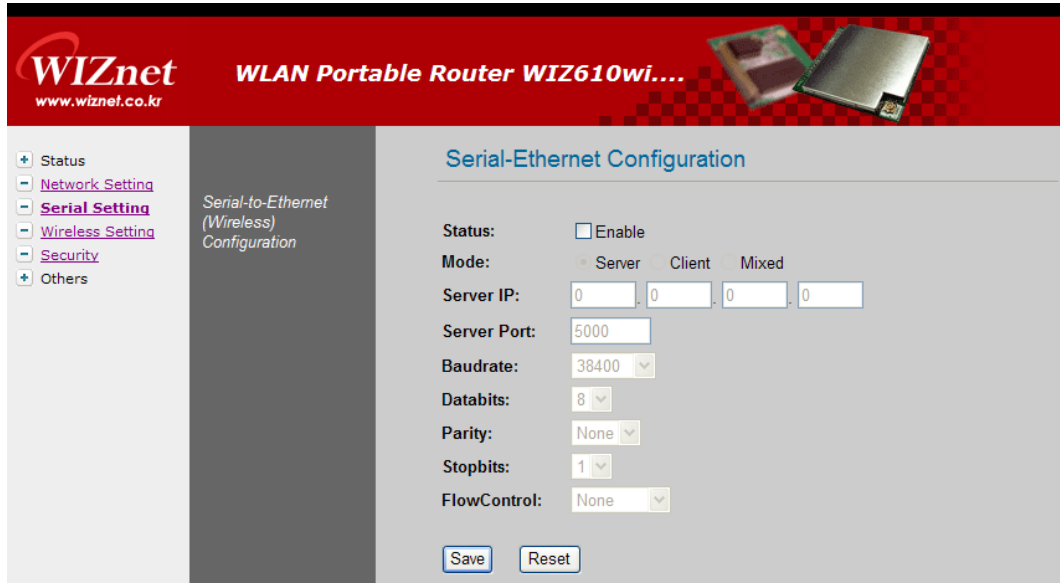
WIZnet
www.wiznet.co.kr

WLAN Portable Router WIZ610wi....

+ Status
- Network Setting
- Serial Setting
- Wireless Setting
- Security
+ Others

Serial-to-Ethernet (Wireless) Configuration

Serial-Ethernet Configuration

Status: Enable
Mode: Server Client Mixed
Server IP: 0 . 0 . 0 . 0
Server Port: 5000
Baudrate: 38400
Databits: 8
Parity: None
Stopbits: 1
FlowControl: None

Save Reset